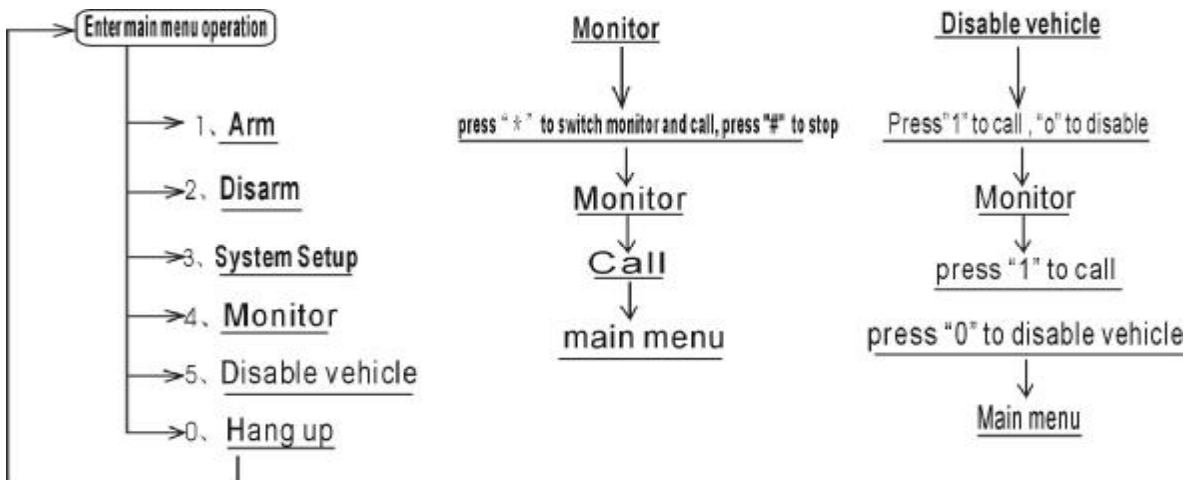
Enter main menu operation

1、Arm

2、Disarm

3、System Setup

4、Monitor

5、Disable vehicle

0、Hang up

Monitor

press "*" to switch monitor and call, press "#" to stop

Monitor

Call

main menu

Disable vehicle

Press"1" to call , "o" to disable

Monitor

press "1" to call

press "0" to disable vehicle

Main menu